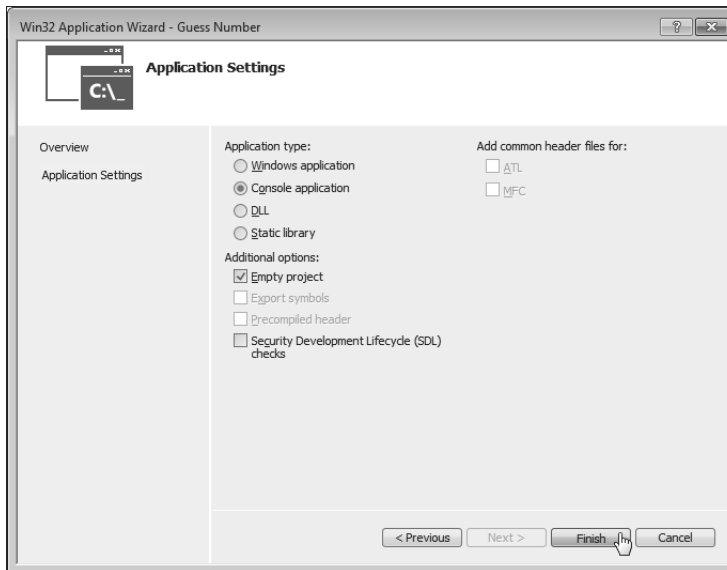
Win32 Application Wizard - Guess Number

?

C:\_

Application Settings

Overview

Application Settings

Application type:

Windows application

Console application

DLL

Static library

Additional options:

Empty project

Export symbols

Precompiled header

Security Development Lifecycle (SDL) checks

Add common header files for:

ATL

MFC

< Previous

Next >

Finish

Cancel